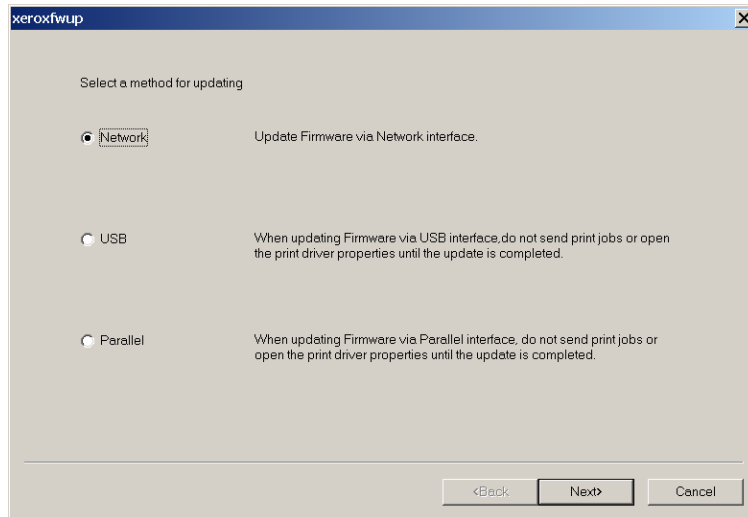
xeroxfwup

Select a method for updating

Network

Update Firmware via Network interface.

USB

When updating Firmware via USB interface,do not send print jobs or open the print driver properties until the update is completed.

Parallel

When updating Firmware via Parallel interface, do not send print jobs or open the print driver properties until the update is completed.

<Back

Next>

Cancel